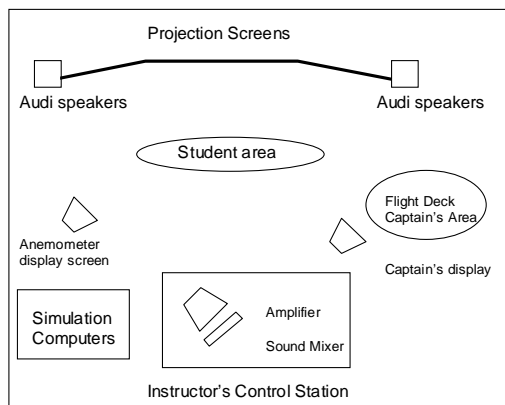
Projection Screens

Audi speakers

Audi speakers

Student area

Flight Deck Captain's Area

Anemometer display screen

Captain's display

Simulation Computers

Amplifier

Sound Mixer

Instructor's Control Station